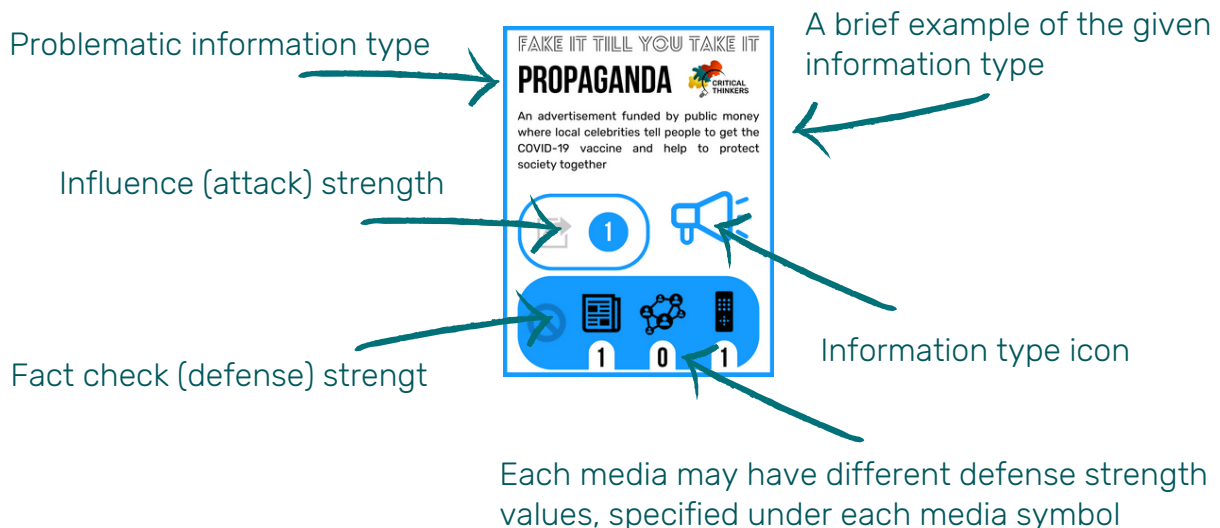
Problematic information type

FAKE IT TILL YOU TAKE IT

PROPAGANDA

CRITICAL THINKERS

A brief example of the given information type

An advertisement funded by public money where local celebrities tell people to get the COVID-19 vaccine and help to protect society together

Influence (attack) strength

1

Information type icon

Fact check (defense) strengt

1 0 1

Each media may have different defense strength values, specified under each media symbol